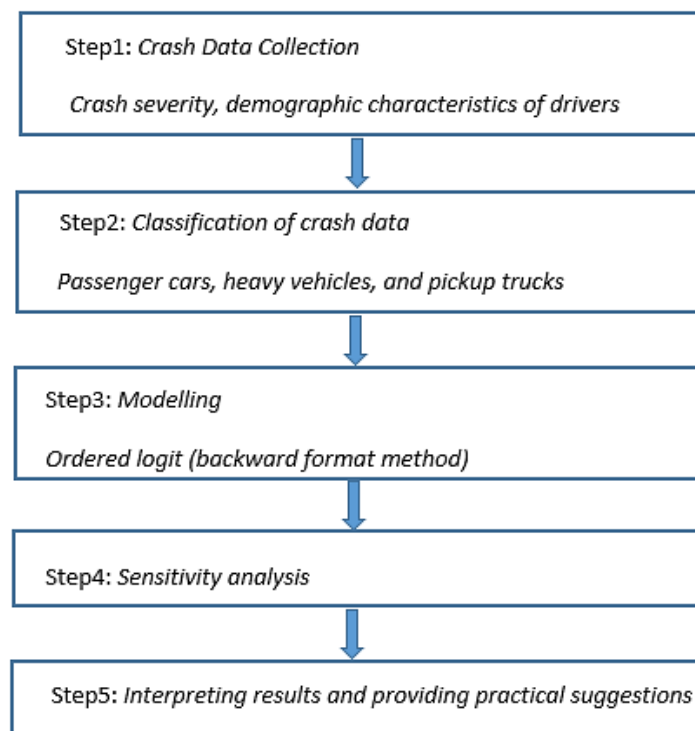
Step1: Crash Data Collection

Crash severity, demographic characteristics of drivers

Step2: Classification of crash data

Passenger cars, heavy vehicles, and pickup trucks

Step3: Modelling

Ordered logit (backward format method)

Step4: Sensitivity analysis

Step5: Interpreting results and providing practical suggestions